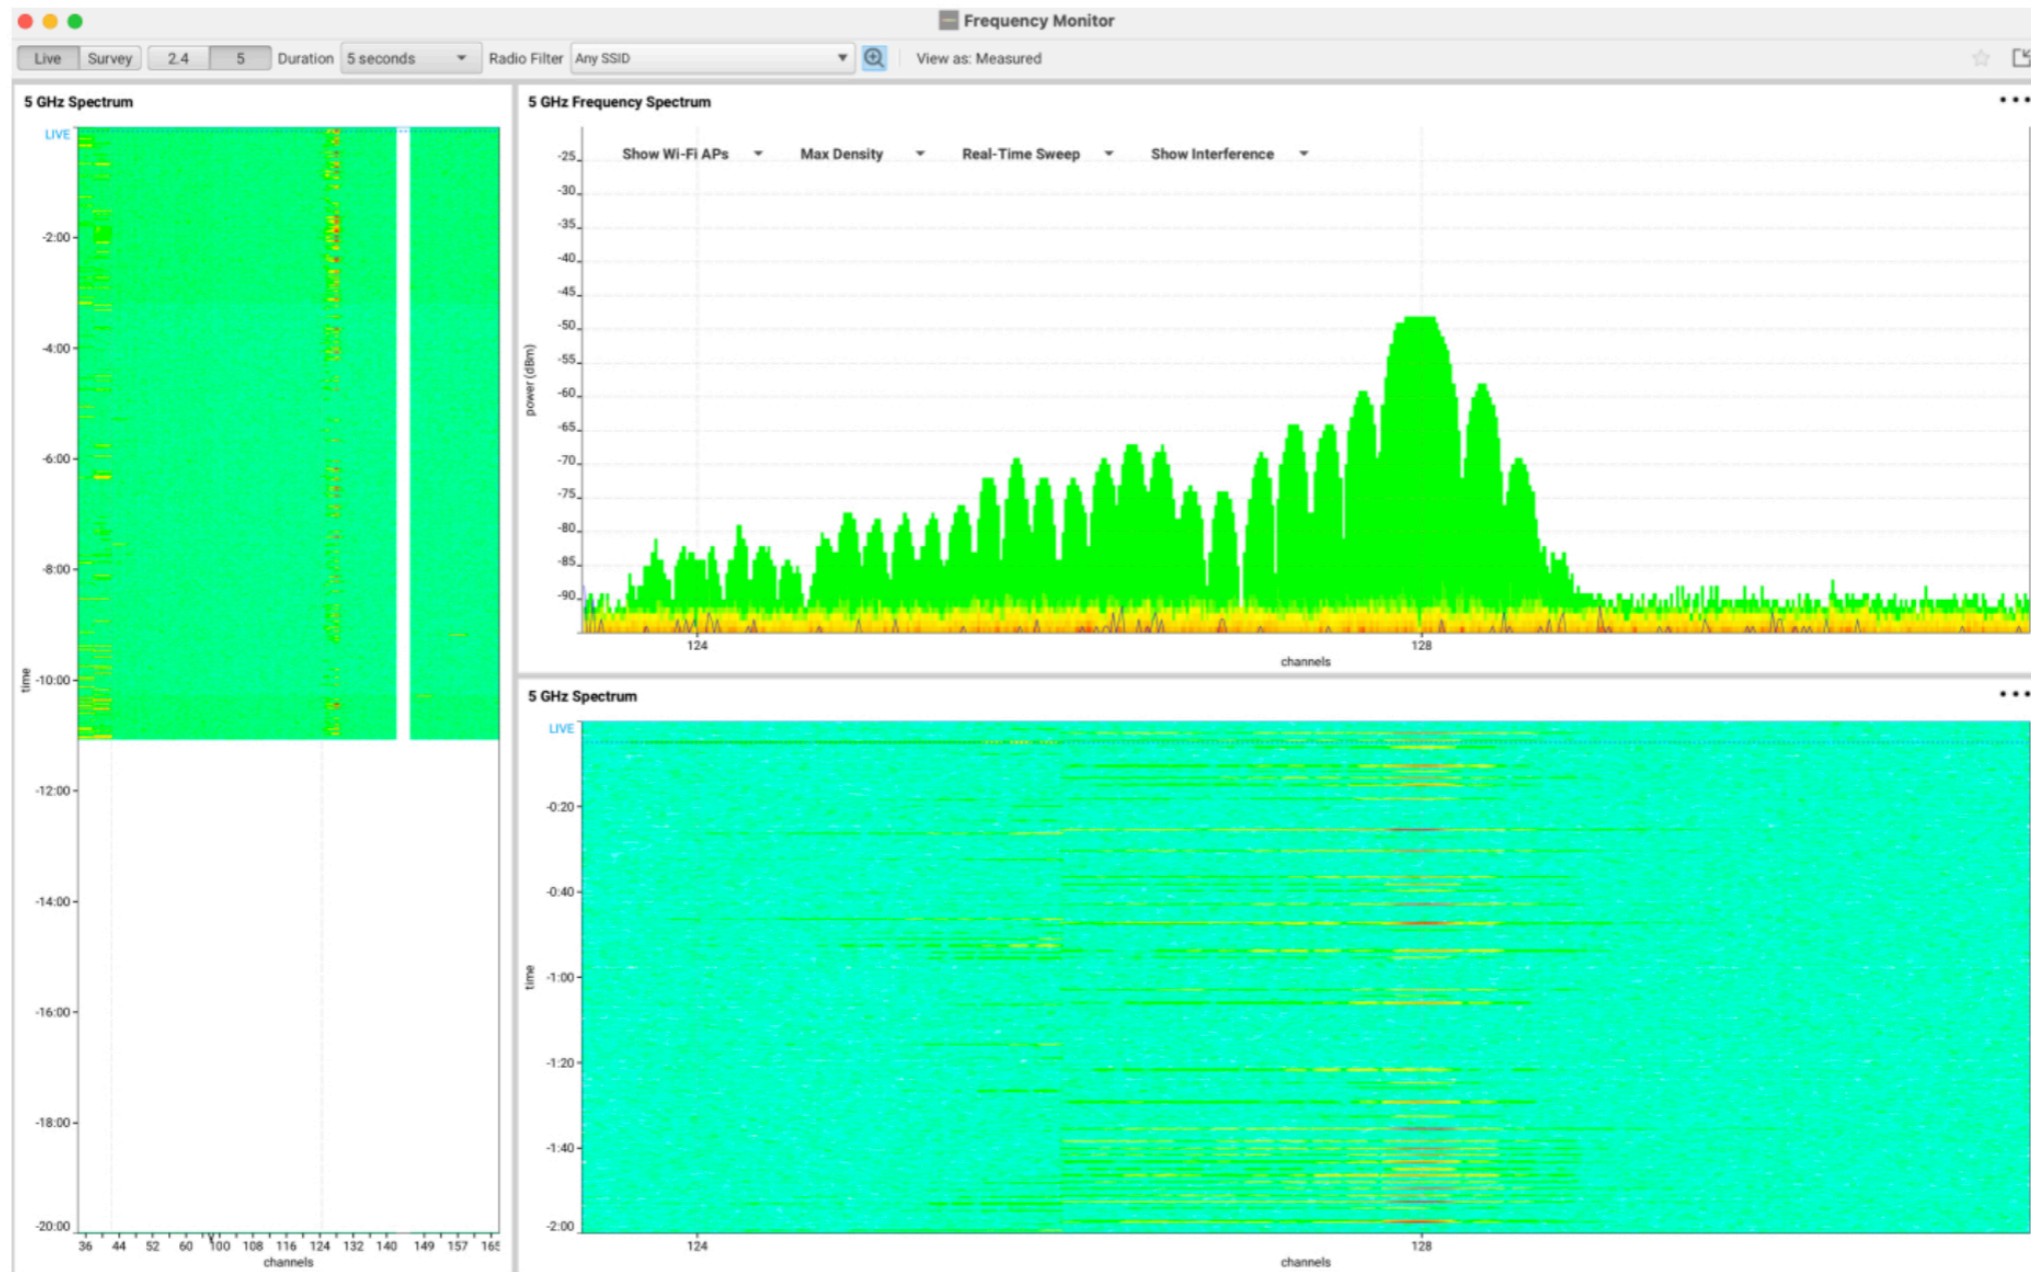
Frequency Monitor

Live Survey 2.4 5 Duration 5 seconds Radio Filter Any SSID View as: Measured

5 GHz Spectrum

LIVE

-2:00
-4:00
-6:00
-8:00
-10:00
-12:00
-14:00
-16:00
-18:00
-20:00

time

36 44 52 60 100 108 116 124 132 140 149 157 165
channels

5 GHz Frequency Spectrum

Show Wi-Fi APs Max Density Real-Time Sweep Show Interference

-25
-30
-35
-40
-45
-50
-55
-60
-65
-70
-75
-80
-85
-90

power (dBm)

124 128
channels

5 GHz Spectrum

LIVE

-0:20
-0:40
-1:00
-1:20
-1:40
-2:00

time

124 128
channels